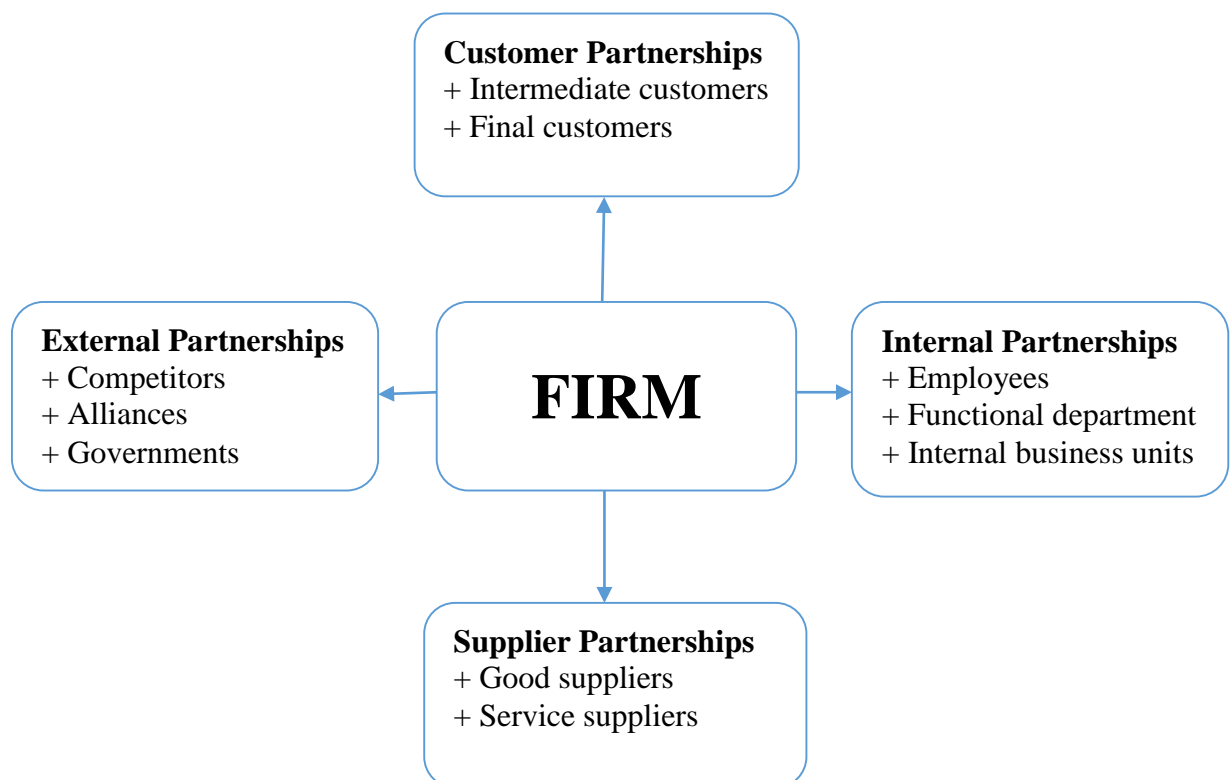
**Customer Partnerships**
+ Intermediate customers
+ Final customers

**External Partnerships**
+ Competitors
+ Alliances
+ Governments

**FIRM**

**Internal Partnerships**
+ Employees
+ Functional department
+ Internal business units

**Supplier Partnerships**
+ Good suppliers
+ Service suppliers